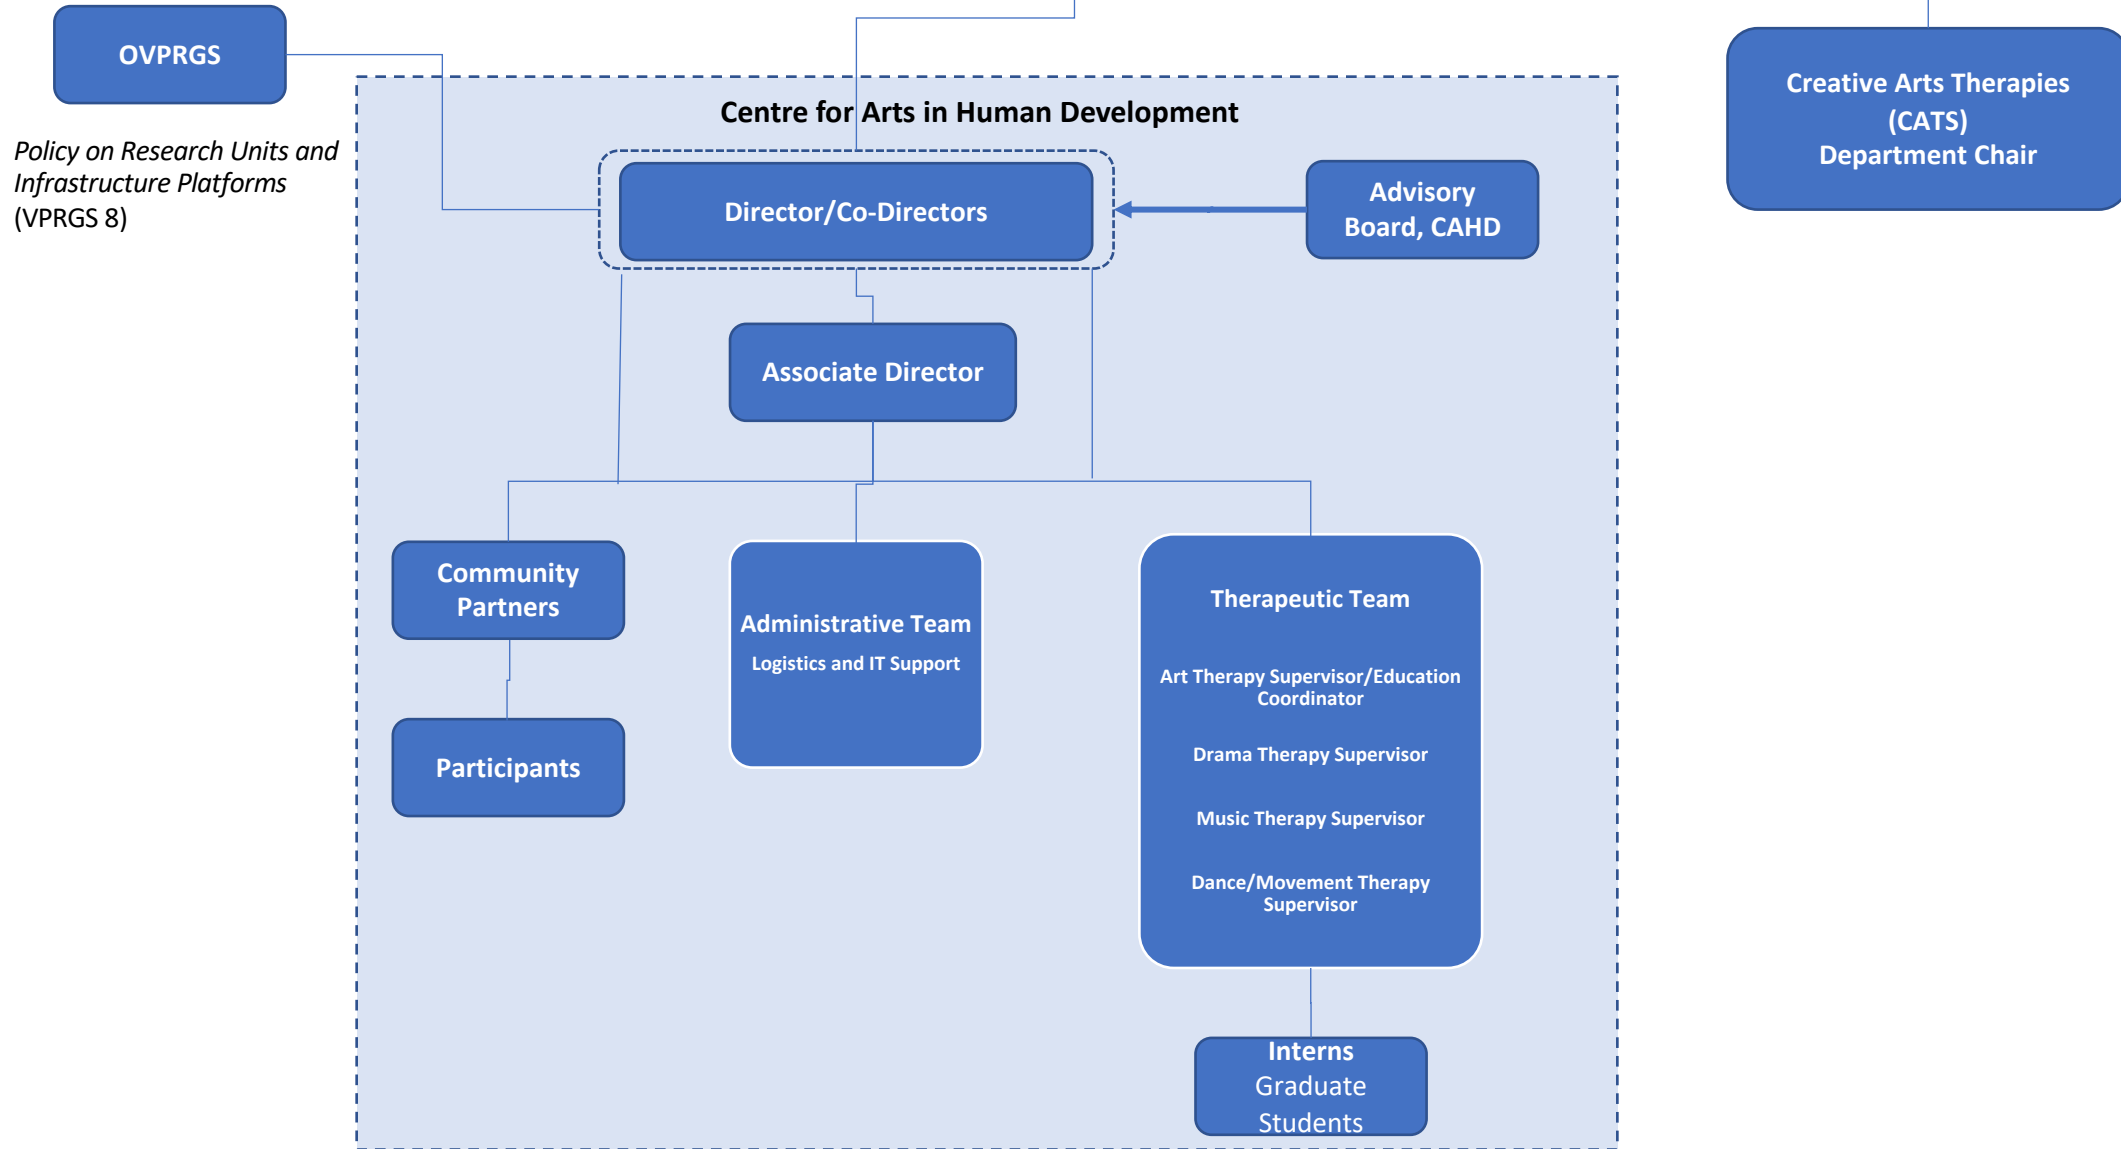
OVPRGS

Policy on Research Units and Infrastructure Platforms (VPRGS 8)

Centre for Arts in Human Development

Creative Arts Therapies (CATS) Department Chair

Director/Co-Directors

Advisory Board, CAHD

Associate Director

Community Partners

Participants

Administrative Team
Logistics and IT Support

Therapeutic Team

Art Therapy Supervisor/Education Coordinator

Drama Therapy Supervisor

Music Therapy Supervisor

Dance/Movement Therapy Supervisor

Interns
Graduate Students